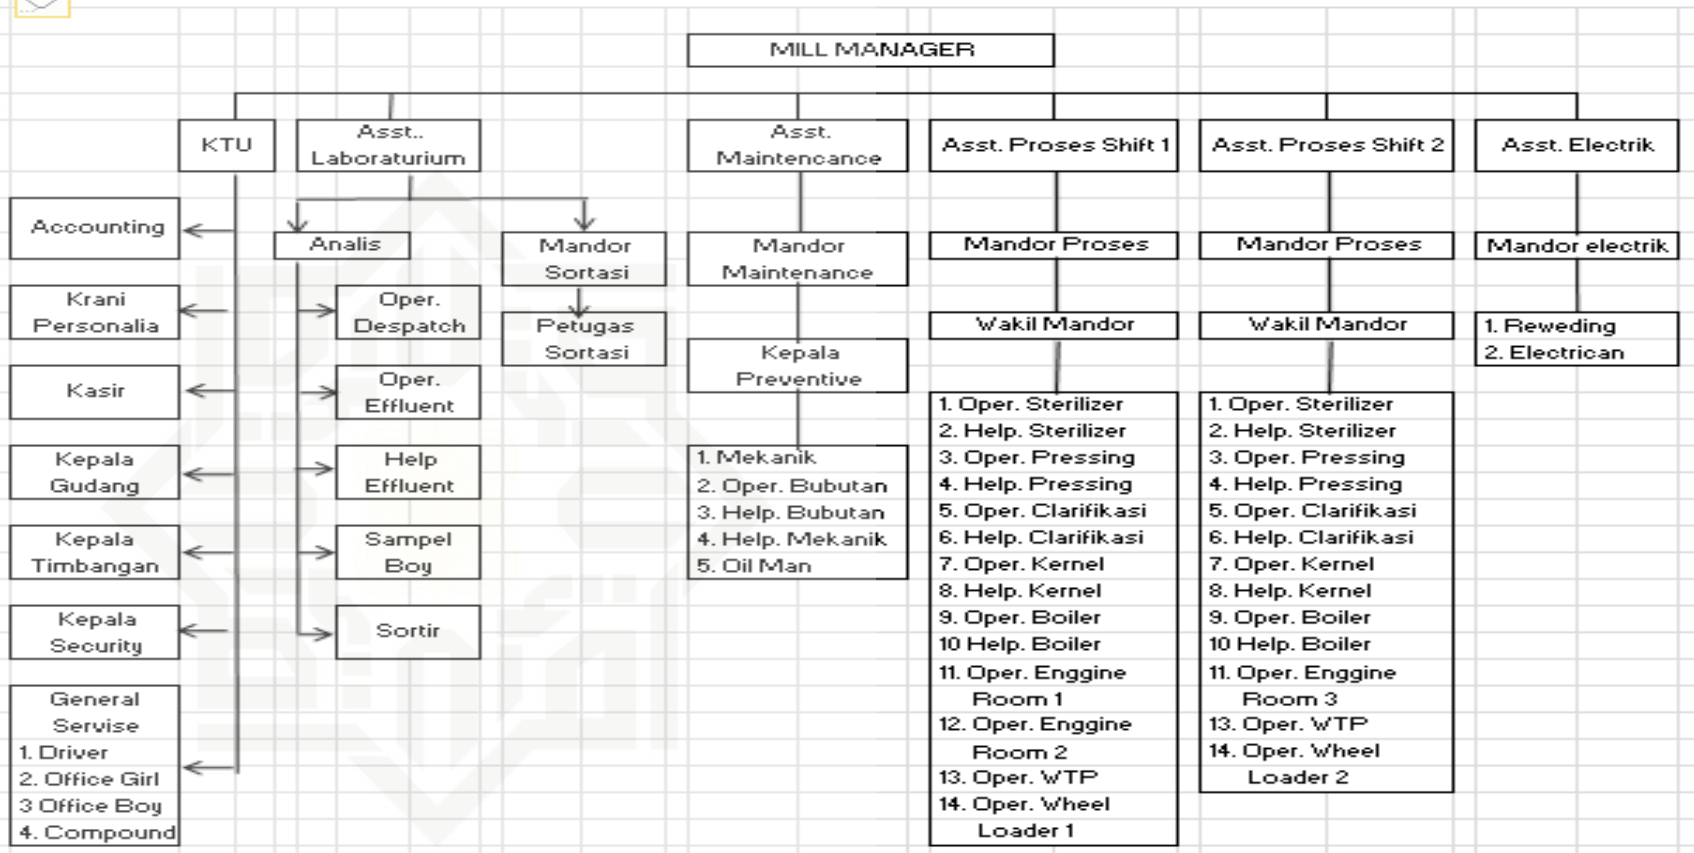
MILL MANAGER

KTU

Asst.. Laboraturium

Asst. Maintencance

Asst. Proses Shift 1

Asst. Proses Shift 2

Asst. Electrik

Accounting

Krani Personalia

Kasir

Kepala Gudang

Kepala Timbangan

Kepala Security

General Servise
1. Driver
2. Office Girl
3 Office Boy
4. Compound

Analis

Oper. Despatch

Oper. Effluent

Help Effluent

Sampel Boy

Sortir

Mandor Sortasi

Petugas Sortasi

Mandor Maintenance

Kepala Preventive

1. Mekanik
2. Oper. Bubutan
3. Help. Bubutan
4. Help. Mekanik
5. Oil Man

Mandor Proses

Wakil Mandor

1. Oper. Sterilizer
2. Help. Sterilizer
3. Oper. Pressing
4. Help. Pressing
5. Oper. Clarifikasi
6. Help. Clarifikasi
7. Oper. Kernel
8. Help. Kernel
9. Oper. Boiler
10 Help. Boiler
11. Oper. Enggine Room 1
12. Oper. Enggine Room 2
13. Oper. WTP
14. Oper. Wheel Loader 1

Mandor Proses

Wakil Mandor

1. Oper. Sterilizer
2. Help. Sterilizer
3. Oper. Pressing
4. Help. Pressing
5. Oper. Clarifikasi
6. Help. Clarifikasi
7. Oper. Kernel
8. Help. Kernel
9. Oper. Boiler
10 Help. Boiler
11. Oper. Enggine Room 3
13. Oper. WTP
14. Oper. Wheel Loader 2

Mandor electrik

1. Reweding
2. Electrican